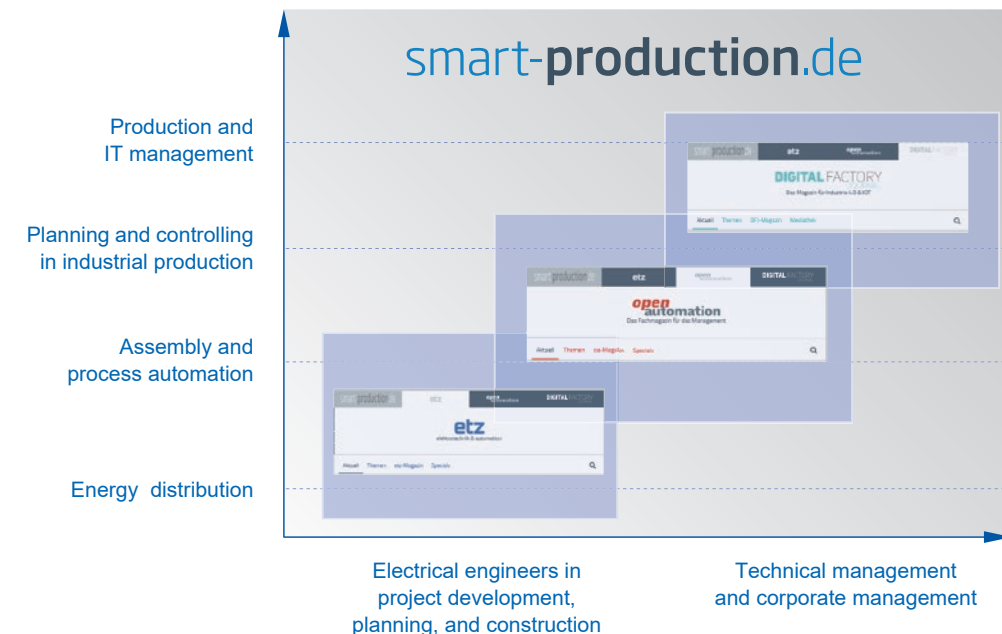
smart-production.de

Production and IT management

Planning and controlling in industrial production

Assembly and process automation

Energy distribution

smart production.de | etz | open automation | DIGITAL FACTORY

DIGITAL FACTORY
Das Magazin für Industrie 4.0 & IIOT

Aktuell Themen DFI-Magazin Mediathek

smart production.de | etz | open automation | DIGITAL FACTORY

open automation
Das Fachmagazin für das Management

Aktuell Themen oa-MagaAn Specials

smart production.de | etz | open automation | DIGITAL FACTORY

etz
elektrotechnik & automation

Aktuell Themen etz-Magazin Specials

Electrical engineers in project development, planning, and construction

Technical management and corporate management